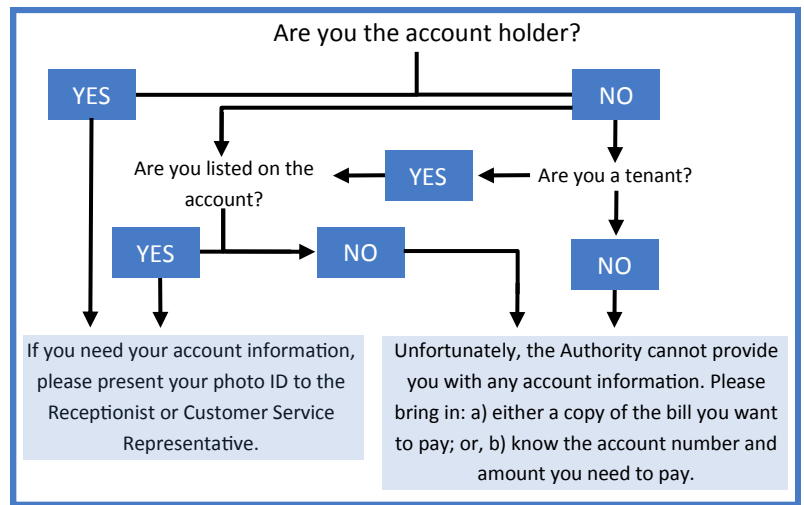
Are you the account holder?

YES

NO

Are you listed on the account?

YES

Are you a tenant?

YES

NO

NO

If you need your account information, please present your photo ID to the Receptionist or Customer Service Representative.

Unfortunately, the Authority cannot provide you with any account information. Please bring in: a) either a copy of the bill you want to pay; or, b) know the account number and amount you need to pay.